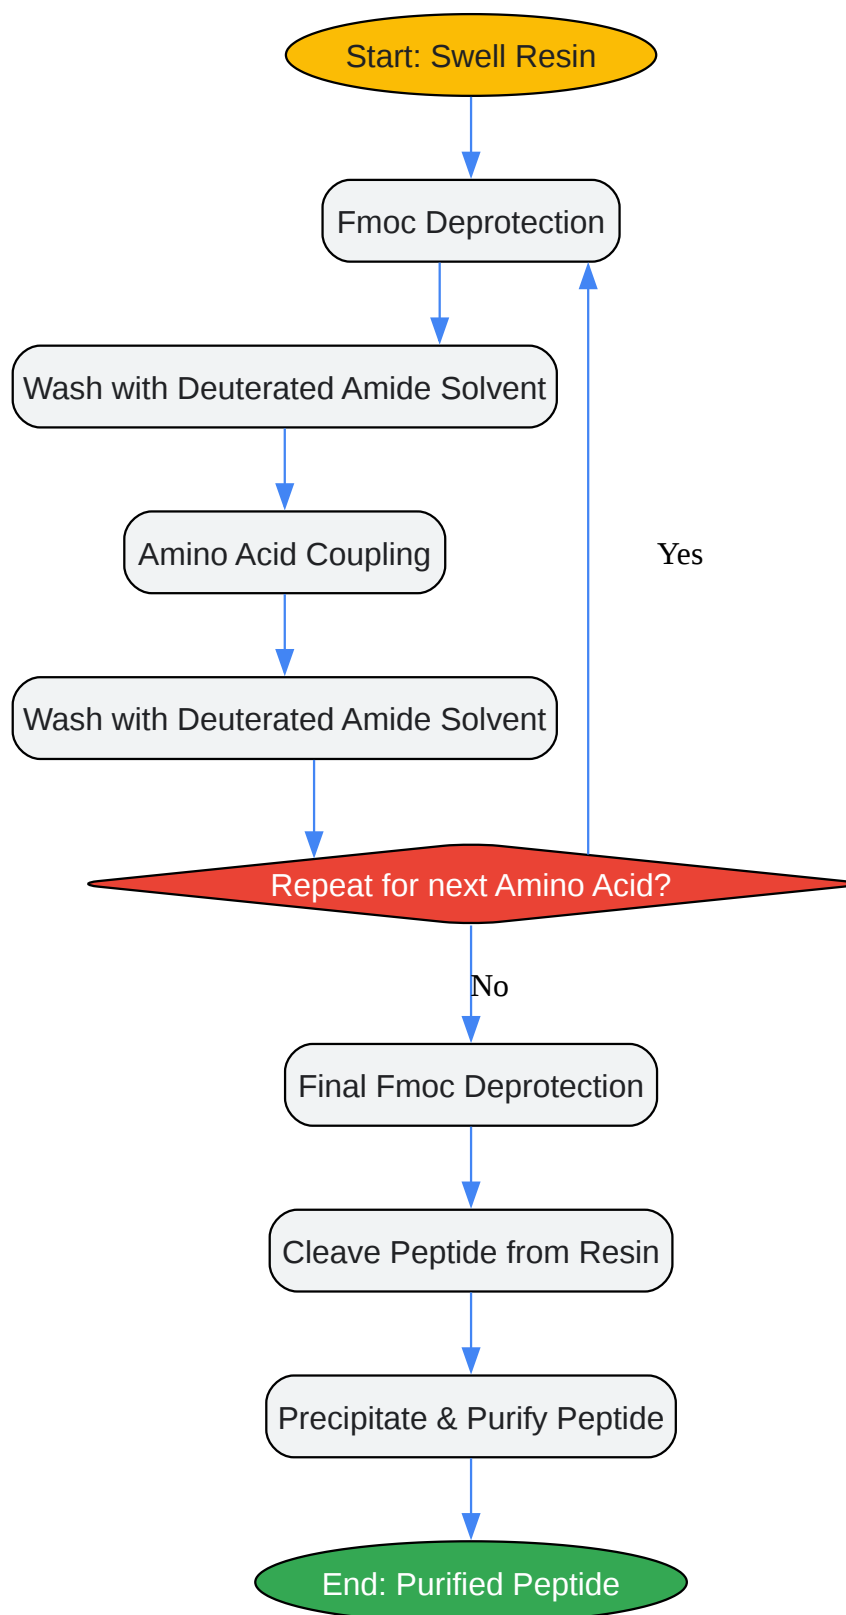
Start: Swell Resin

Fmoc Deprotection

Wash with Deuterated Amide Solvent

Amino Acid Coupling

Yes

Wash with Deuterated Amide Solvent

Repeat for next Amino Acid?

No

Final Fmoc Deprotection

Cleave Peptide from Resin

Precipitate & Purify Peptide

End: Purified Peptide